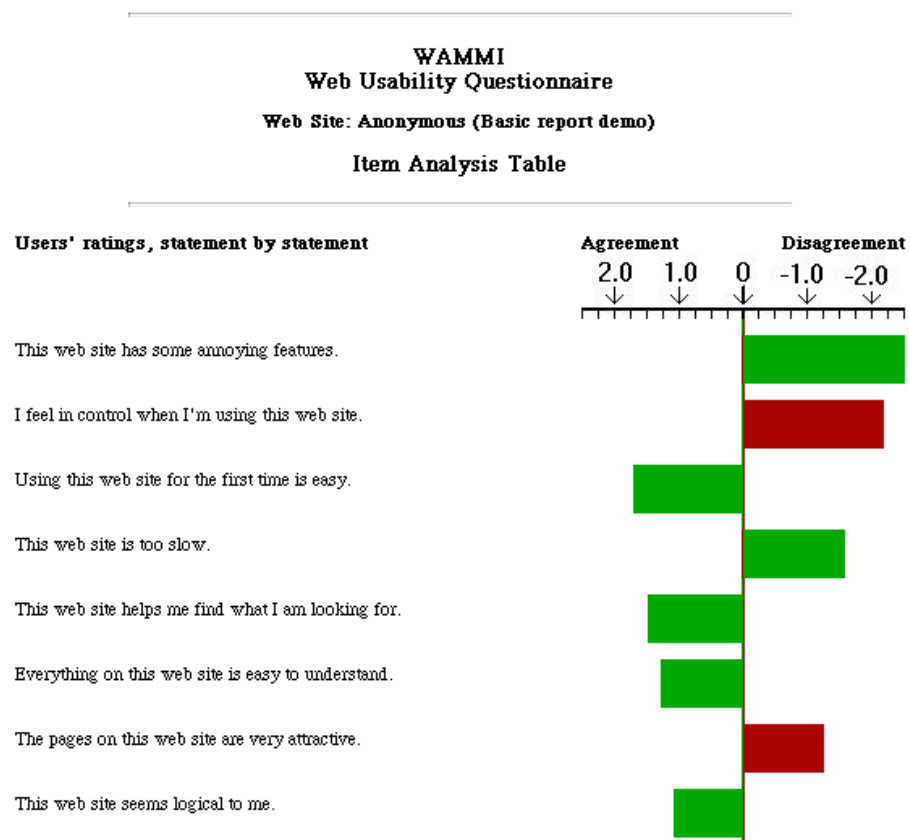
WAMMI
Web Usability Questionnaire

Web Site: Anonymous (Basic report demo)

Item Analysis Table

Users' ratings, statement by statement

Agreement Disagreement
2.0 1.0 0 -1.0 -2.0

This web site has some annoying features.

I feel in control when I'm using this web site.

Using this web site for the first time is easy.

This web site is too slow.

This web site helps me find what I am looking for.

Everything on this web site is easy to understand.

The pages on this web site are very attractive.

This web site seems logical to me.